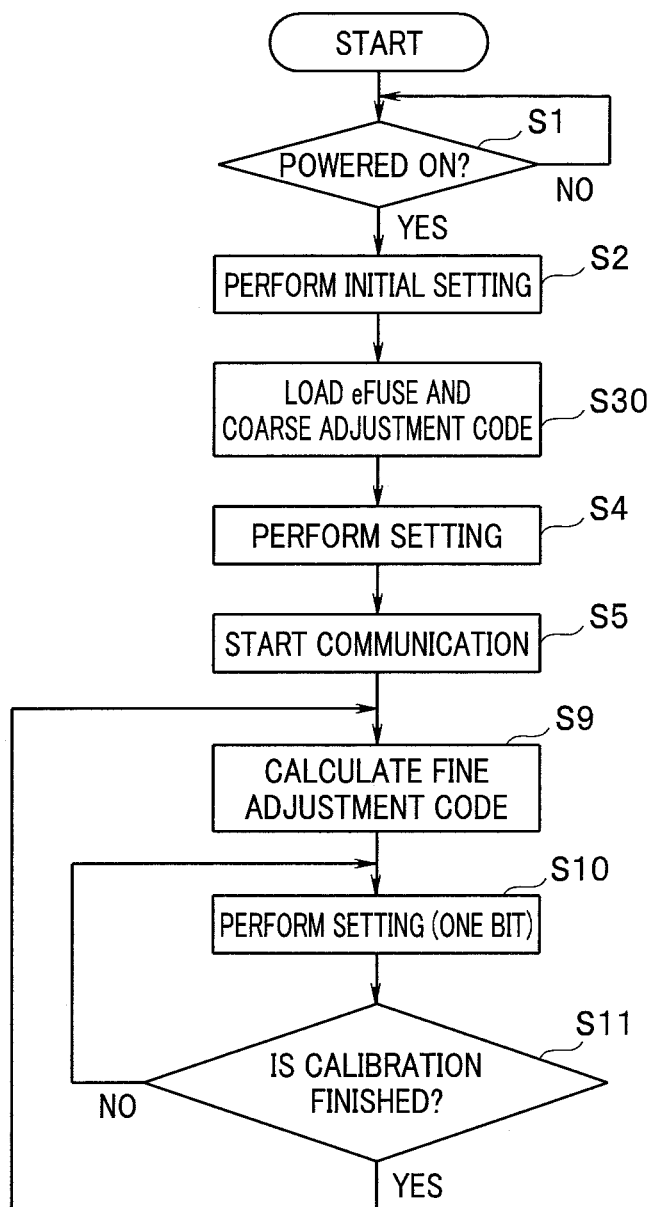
START

S1

POWERED ON?

NO

YES

PERFORM INITIAL SETTING

S2

LOAD eFUSE AND COARSE ADJUSTMENT CODE

S30

PERFORM SETTING

S4

START COMMUNICATION

S5

S9

CALCULATE FINE ADJUSTMENT CODE

S10

PERFORM SETTING (ONE BIT)

S11

IS CALIBRATION FINISHED?

NO

YES